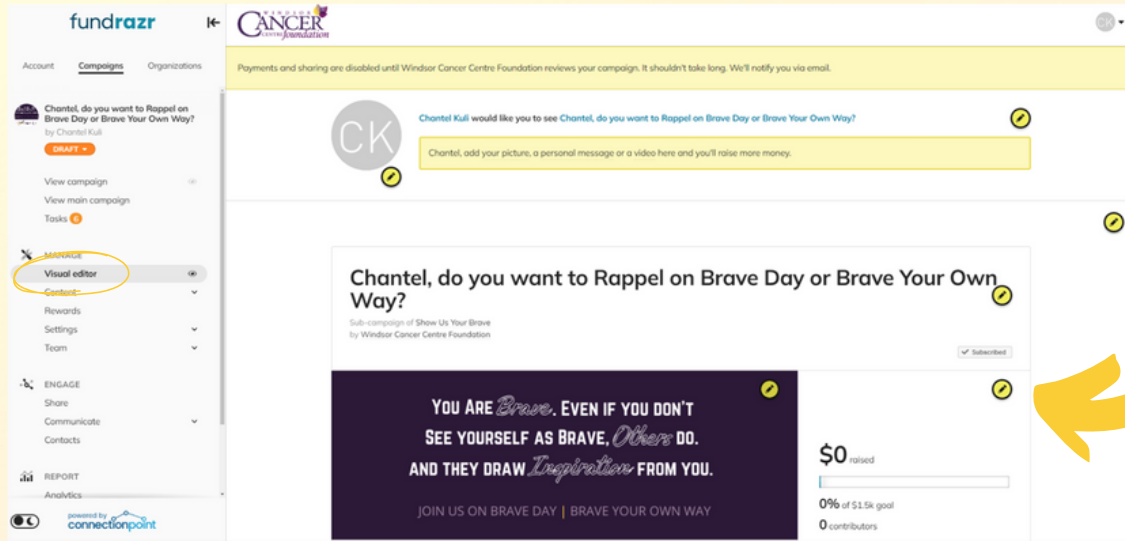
fundrazr

Account Campaigns Organizations

Chantel, do you want to Rappel on Brave Day or Brave Your Own Way?
by Chantel Kuli
DRAFT

View campaign
View main campaign
Tasks 6

MANAGE
Visual editor
Content
Rewards
Settings
Team

ENGAGE
Share
Communicate
Contacts

REPORT
Analytics

powered by connectionpoint

WINDSOR CANCER CENTRE foundation

Payments and sharing are disabled until Windsor Cancer Centre Foundation reviews your campaign. It shouldn't take long. We'll notify you via email.

CK

Chantel Kuli would like you to see Chantel, do you want to Rappel on Brave Day or Brave Your Own Way?

Chantel, add your picture, a personal message or a video here and you'll raise more money.

Chantel, do you want to Rappel on Brave Day or Brave Your Own Way?

Sub-campaign of Show Us Your Brave
by Windsor Cancer Centre Foundation

Subscribed

YOU ARE Brave. EVEN IF YOU DON'T SEE YOURSELF AS BRAVE, Others DO. AND THEY DRAW Inspiration FROM YOU.

JOIN US ON BRAVE DAY | BRAVE YOUR OWN WAY

$0 raised

0% of $1.5k goal

0 contributors